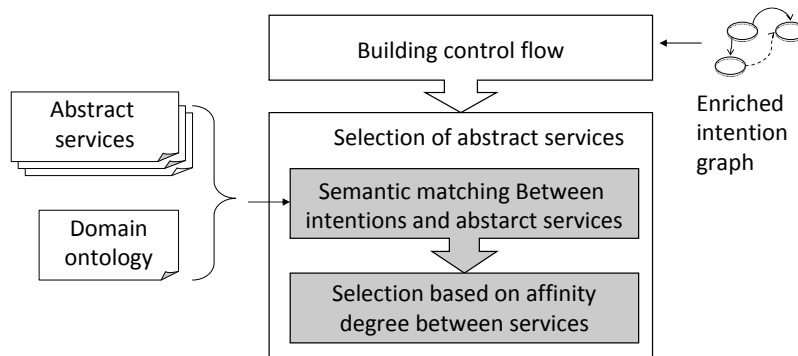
Building control flow

Enriched intention graph

Abstract services

Domain ontology

Selection of abstract services

Semantic matching Between intentions and abstarct services

Selection based on affinity degree between services